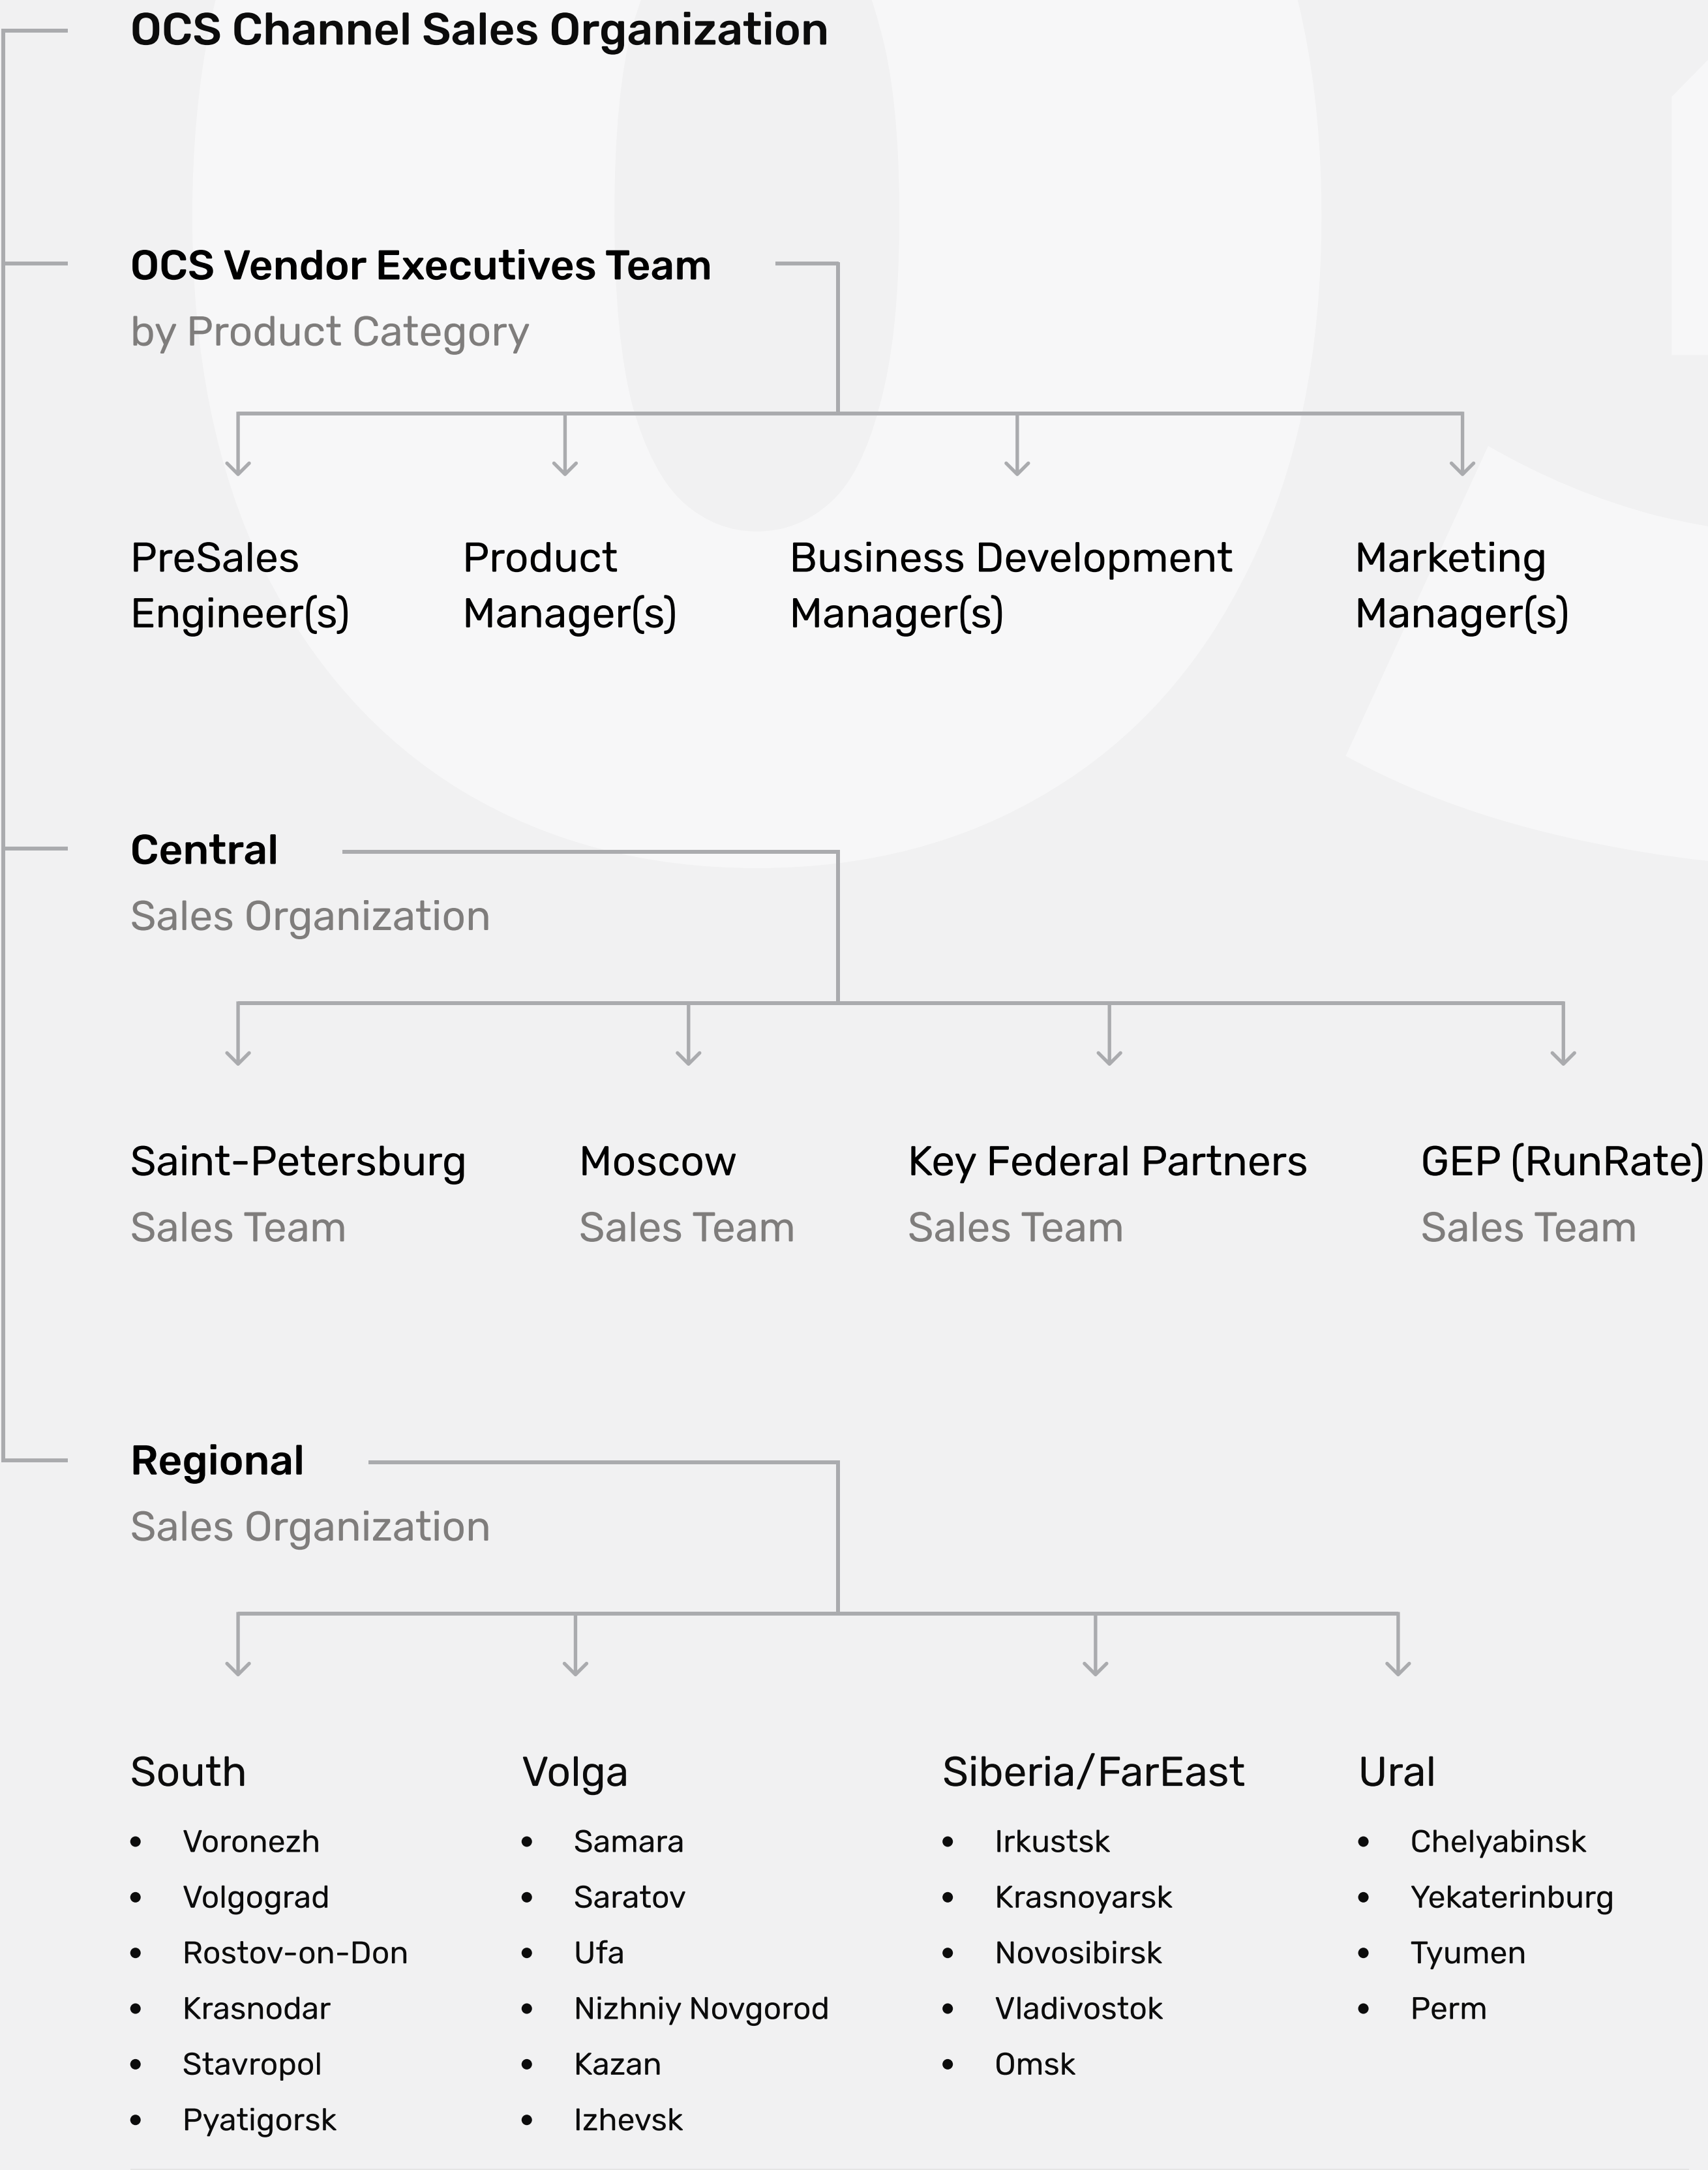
OCS Channel Sales Organization

OCS Vendor Executives Team
by Product Category

PreSales Engineer(s)

Product Manager(s)

Business Development Manager(s)

Marketing Manager(s)

Central
Sales Organization

Saint-Petersburg
Sales Team

Moscow
Sales Team

Key Federal Partners
Sales Team

GEP (RunRate)
Sales Team

Regional
Sales Organization

South
- Voronezh
- Volgograd
- Rostov-on-Don
- Krasnodar
- Stavropol
- Pyatigorsk

Volga
- Samara
- Saratov
- Ufa
- Nizhniy Novgorod
- Kazan
- Izhevsk

Siberia/FarEast
- Irkustsk
- Krasnoyarsk
- Novosibirsk
- Vladivostok
- Omsk

Ural
- Chelyabinsk
- Yekaterinburg
- Tyumen
- Perm